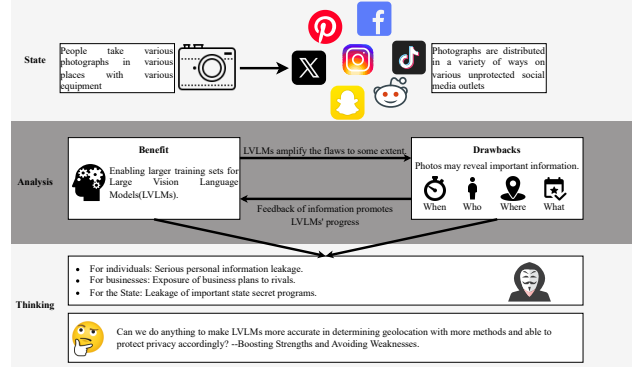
State

People take various photographs in various places with various equipment

Photographs are distributed in a variety of ways on various unprotected social media outlets

Analysis

Benefit

Enabling larger training sets for Large Vision Language Models(LVLMs).

LVLMs amplify the flaws to some extent

Feedback of information promotes LVLMs' progress

Drawbacks

Photos may reveal important information.

When Who Where What

Thinking

• For individuals: Serious personal information leakage.
• For businesses: Exposure of business plans to rivals.
• For the State: Leakage of important state secret programs.

Can we do anything to make LVLMs more accurate in determining geolocation with more methods and able to protect privacy accordingly? --Boosting Strengths and Avoiding Weaknesses.